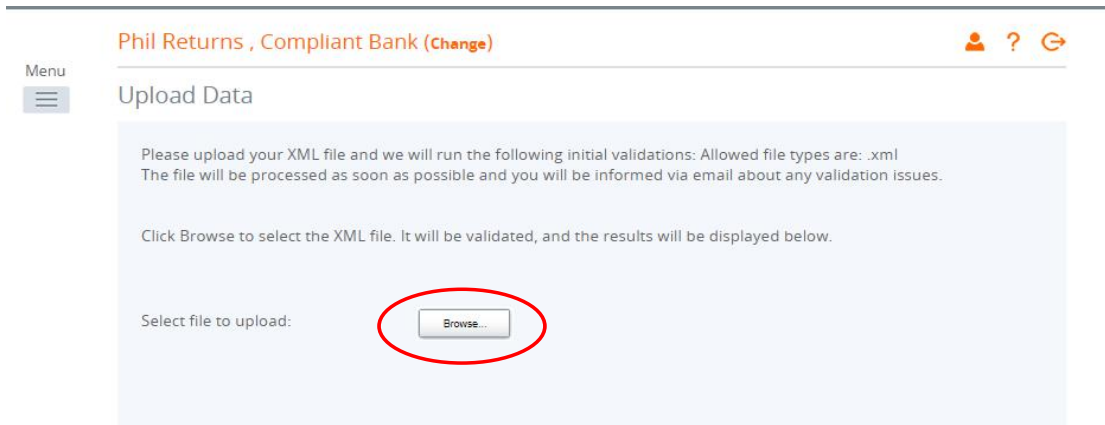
Menu

Phil Returns , Compliant Bank (Change)

? 

Upload Data

Please upload your XML file and we will run the following initial validations: Allowed file types are: .xml
The file will be processed as soon as possible and you will be informed via email about any validation issues.

Click Browse to select the XML file. It will be validated, and the results will be displayed below.

Select file to upload:

Browse...